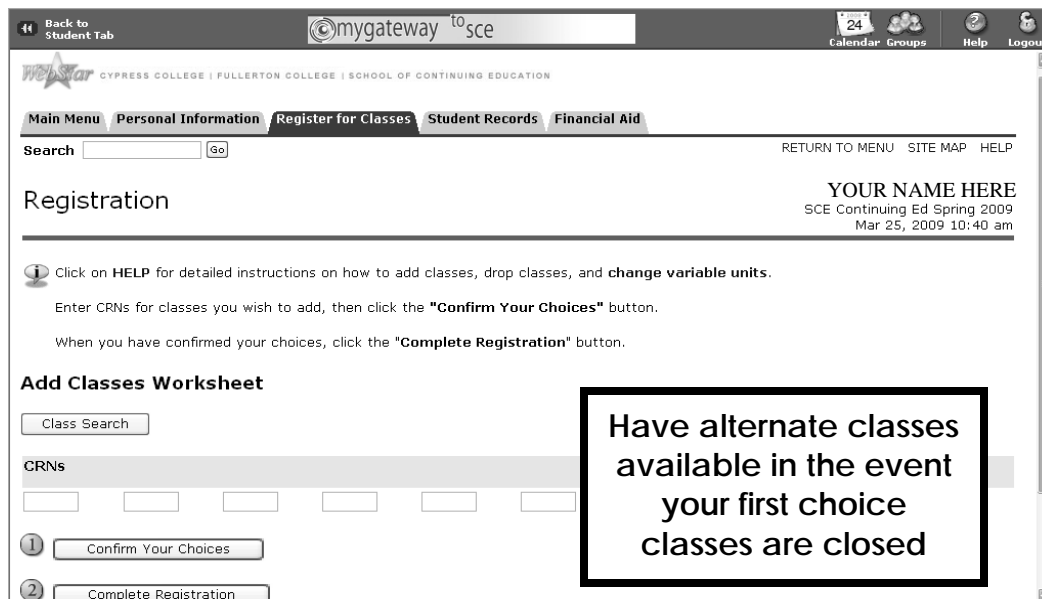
Back to Student Tab

mygateway to sce

24 Calendar Groups Help Logou

WebStar CYPRESS COLLEGE | FULLERTON COLLEGE | SCHOOL OF CONTINUING EDUCATION

Main Menu Personal Information Register for Classes Student Records Financial Aid

Search Go

RETURN TO MENU SITE MAP HELP

Registration

YOUR NAME HERE
SCE Continuing Ed Spring 2009
Mar 25, 2009 10:40 am

Click on HELP for detailed instructions on how to add classes, drop classes, and change variable units.

Enter CRNs for classes you wish to add, then click the "Confirm Your Choices" button.

When you have confirmed your choices, click the "Complete Registration" button.

Add Classes Worksheet

Class Search

CRNs

1 Confirm Your Choices

2 Complete Registration

Have alternate classes available in the event your first choice classes are closed